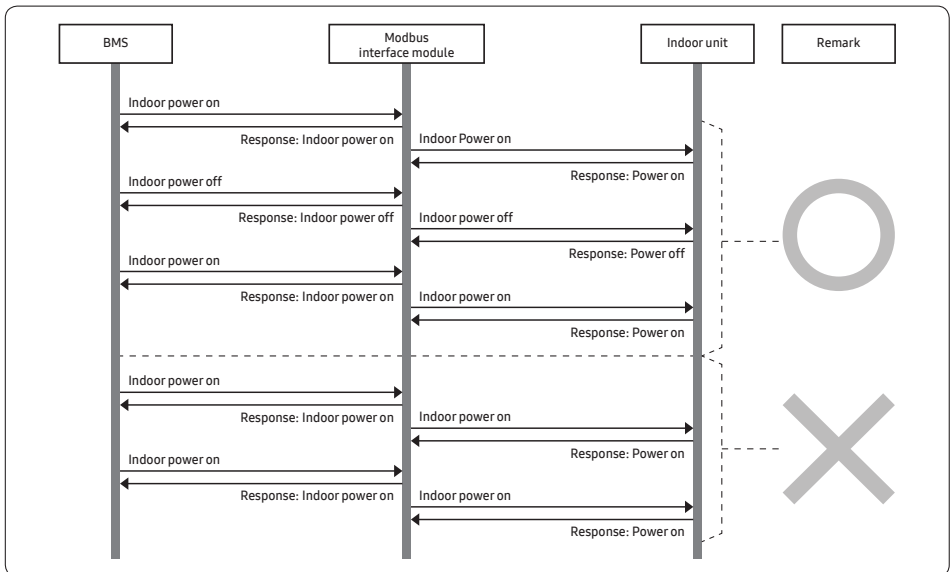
BMS

Modbus interface module

Indoor unit

Remark

Indoor power on

Response: Indoor power on

Indoor Power on

Response: Power on

Indoor power off

Response: Indoor power off

Indoor power off

Response: Power off

Indoor power on

Response: Indoor power on

Indoor power on

Response: Power on

Indoor power on

Response: Indoor power on

Indoor power on

Response: Power on

Indoor power on

Response: Indoor power on

Indoor power on

Response: Power on